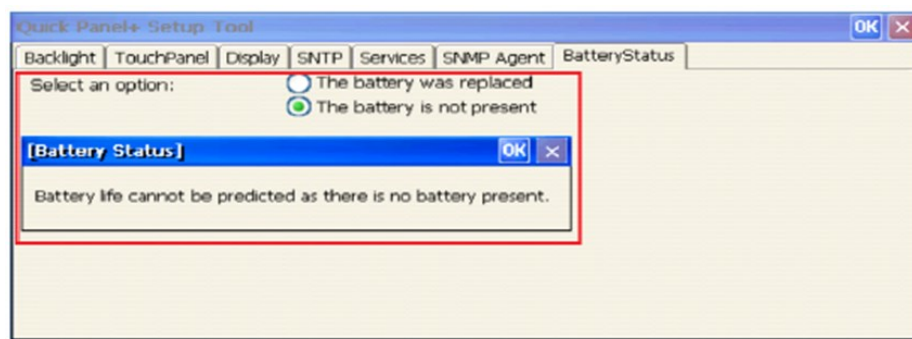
Quick Panel+ Setup Tool
OK
Backlight
TouchPanel
Display
SNTP
Services
SNMP Agent
BatteryStatus
Select an option:
The battery was replaced
The battery is not present
[Battery Status]
OK
Battery life cannot be predicted as there is no battery present.